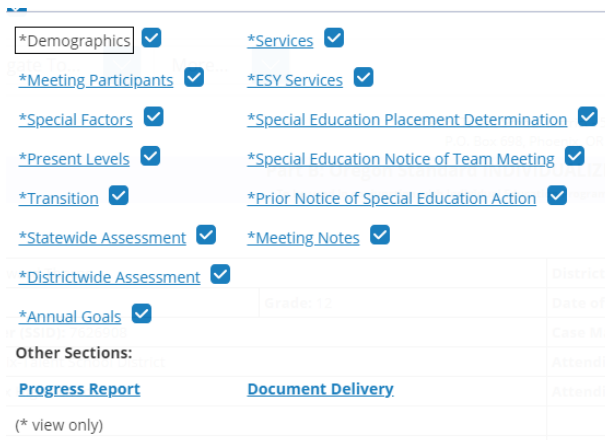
*Demographics | *Services
*Meeting Participants | *ESY Services
*Special Factors | *Special Education Placement Determination
*Present Levels | *Special Education Notice of Team Meeting
*Transition | *Prior Notice of Special Education Action
*Statewide Assessment | *Meeting Notes
*Districtwide Assessment
*Annual Goals

Other Sections:

Progress Report | Document Delivery

(* view only)